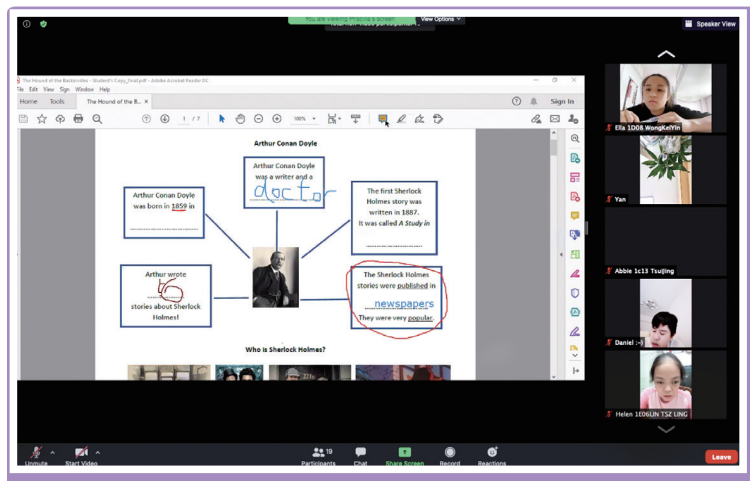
View Options

Speaker View

The Hound of the Baskervilles - Student's Copy_final.pdf - Adobe Acrobat Reader DC

File Edit View Sign Window Help

Home Tools The Hound of the B... ×

Sign In

1 / 7

100%

Arthur Conan Doyle

Arthur Conan Doyle was a writer and a doctor

Arthur Conan Doyle was born in 1859 in ..................

The first Sherlock Holmes story was written in 1887. It was called A Study in ..................

Arthur wrote 60 stories about Sherlock Holmes!

The Sherlock Holmes stories were published in newspapers They were very popular.

Who is Sherlock Holmes?

Ella 1D08 WongKeiYin

Yan

Abbie 1c13 TsuiJing

Daniel :-)

Helen 1E06LIN TSZ LING

Unmute

Start Video

19

Participants

Chat

Share Screen

Record

Reactions

Leave